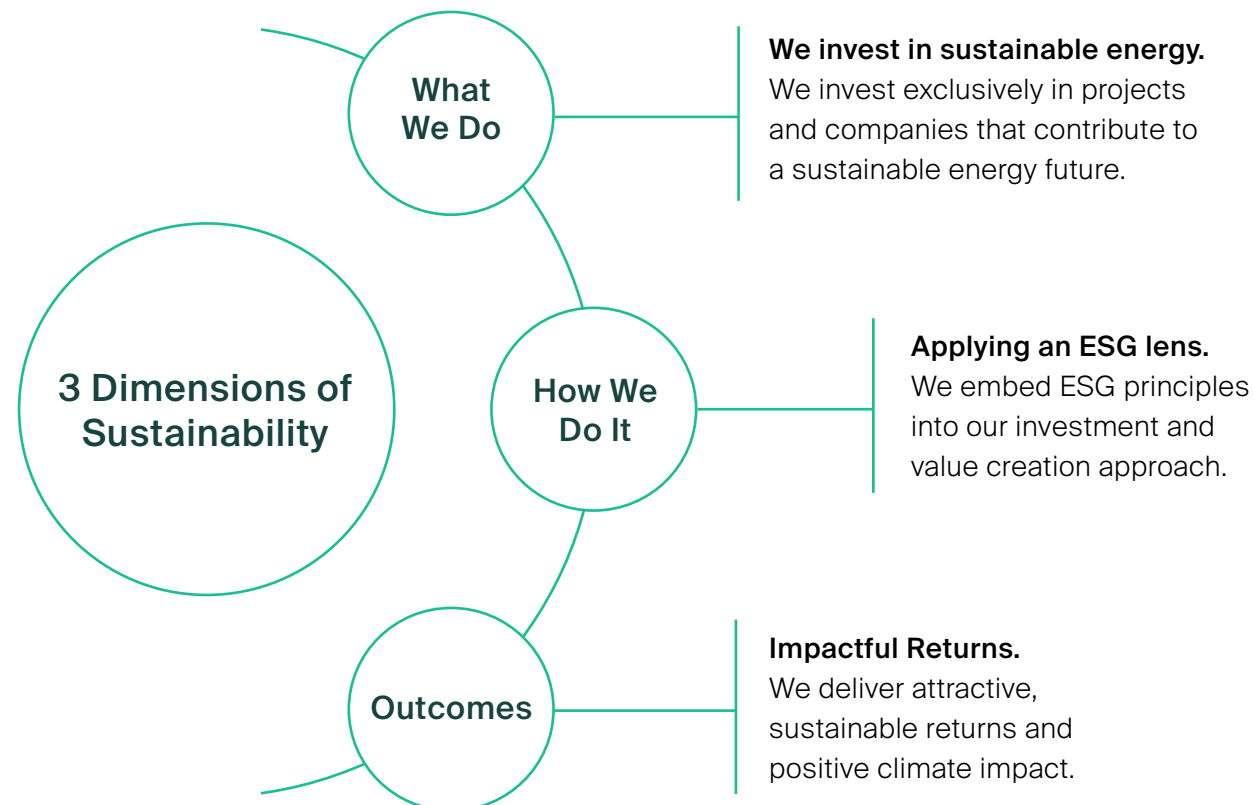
3 Dimensions of Sustainability

What We Do

We invest in sustainable energy.
We invest exclusively in projects and companies that contribute to a sustainable energy future.

How We Do It

Applying an ESG lens.
We embed ESG principles into our investment and value creation approach.

Outcomes

Impactful Returns.
We deliver attractive, sustainable returns and positive climate impact.